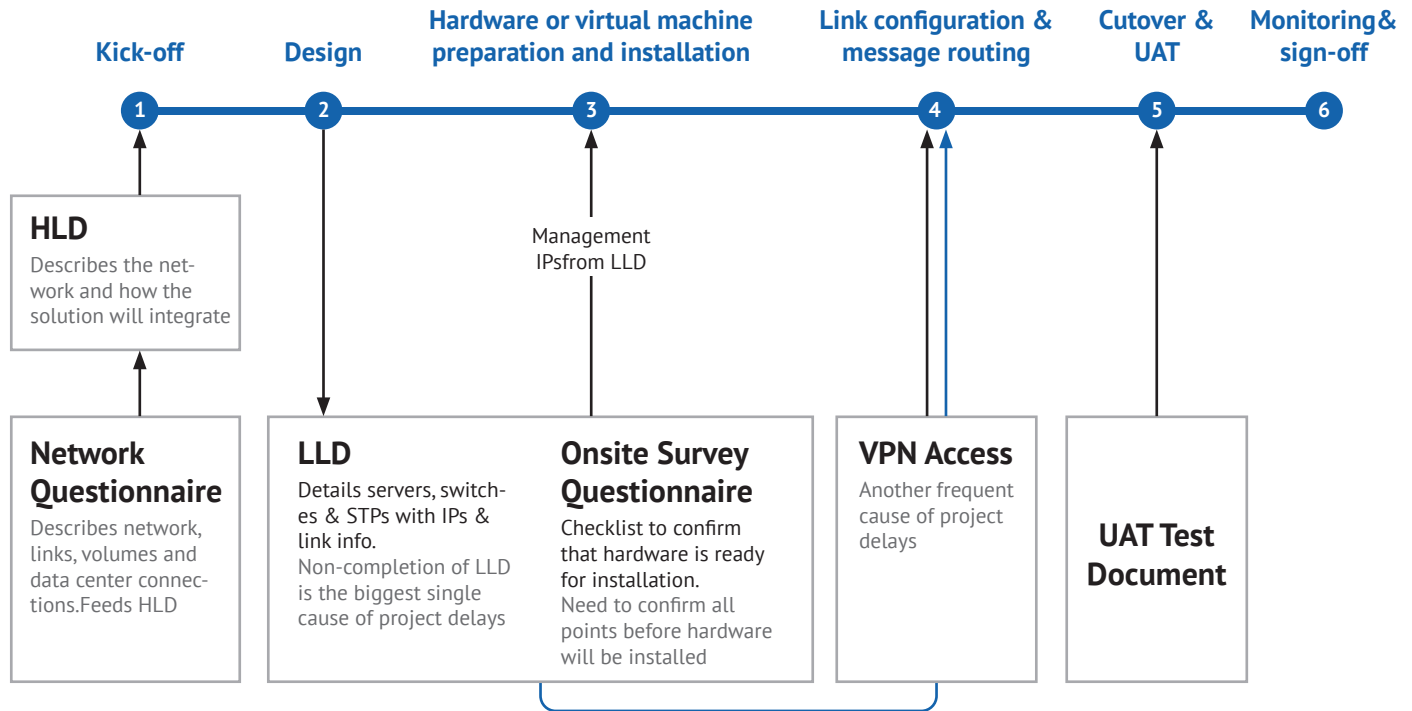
Kick-off

Design

Hardware or virtual machine preparation and installation

Link configuration & message routing

Cutover & UAT

Monitoring& sign-off

1

2

3

4

5

6

HLD
Describes the network and how the solution will integrate

Management IPsfrom LLD

Network Questionnaire
Describes network, links, volumes and data center connections.Feeds HLD

LLD
Details servers, switches & STPs with IPs & link info.
Non-completion of LLD is the biggest single cause of project delays

Onsite Survey Questionnaire
Checklist to confirm that hardware is ready for installation.
Need to confirm all points before hardware will be installed

VPN Access
Another frequent cause of project delays

UAT Test Document